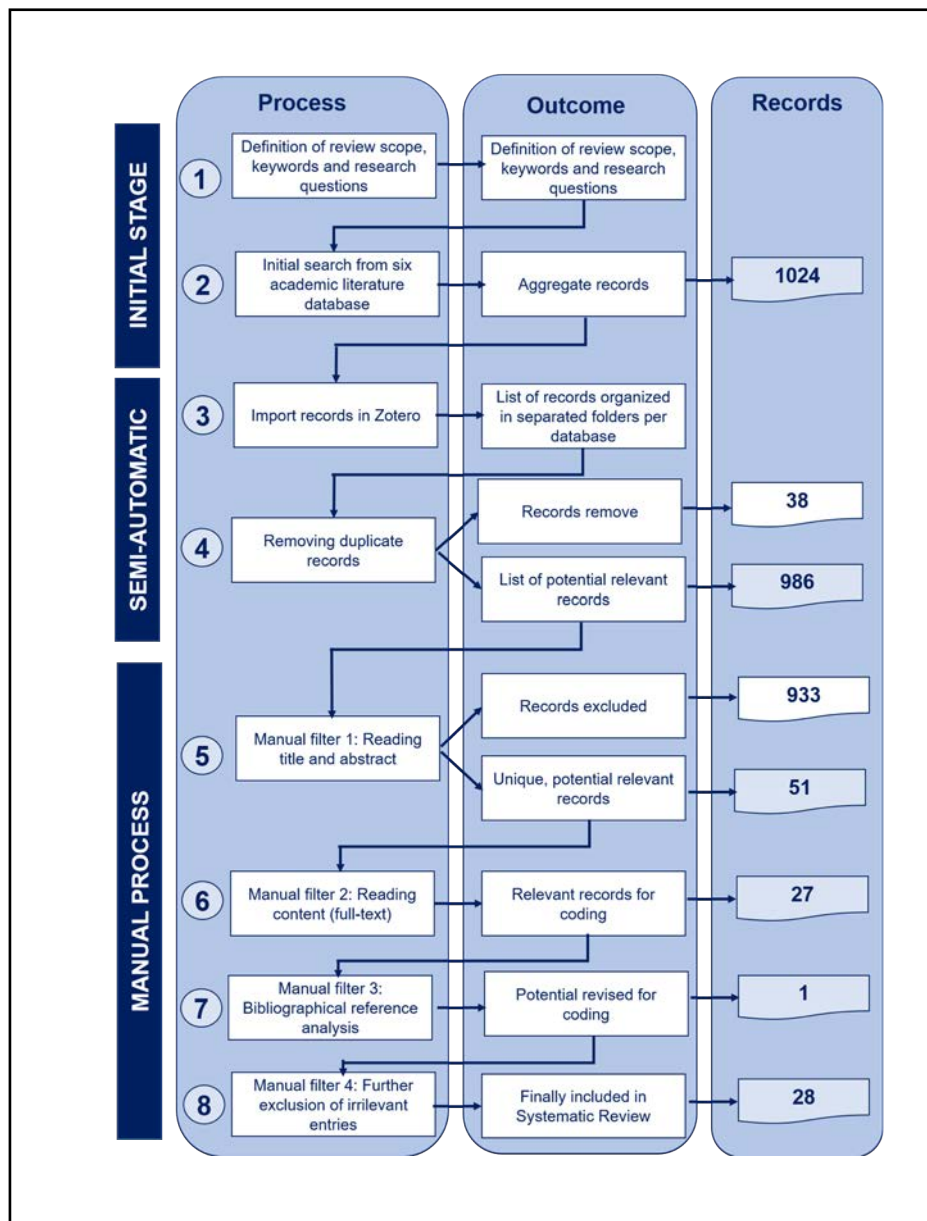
Process

Outcome

Records

INITIAL STAGE

1 Definition of review scope, keywords and research questions

Definition of review scope, keywords and research questions

2 Initial search from six academic literature database

Aggregate records

1024

SEMI-AUTOMATIC

3 Import records in Zotero

List of records organized in separated folders per database

4 Removing duplicate records

Records remove

38

List of potential relevant records

986

MANUAL PROCESS

5 Manual filter 1: Reading title and abstract

Records excluded

933

Unique, potential relevant records

51

6 Manual filter 2: Reading content (full-text)

Relevant records for coding

27

7 Manual filter 3: Bibliographical reference analysis

Potential revised for coding

1

8 Manual filter 4: Further exclusion of irrilevant entries

Finally included in Systematic Review

28